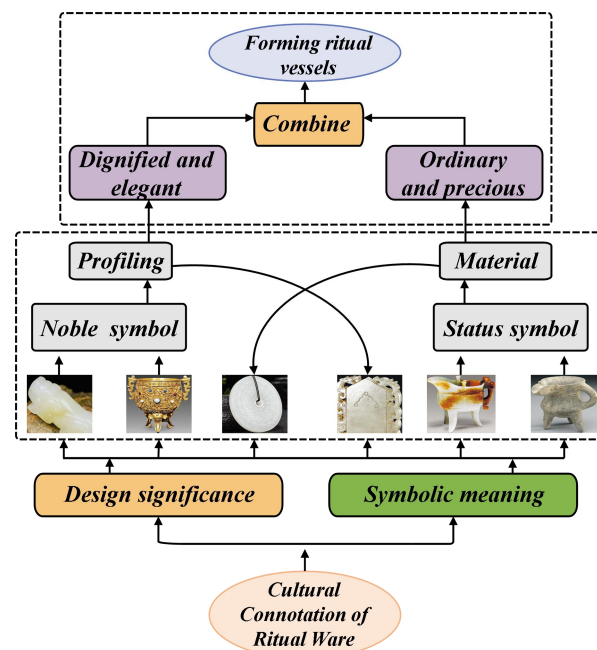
Forming ritual vessels

Combine

Dignified and elegant

Ordinary and precious

Profiling

Material

Noble symbol

Status symbol

Design significance

Symbolic meaning

Cultural Connotation of Ritual Ware